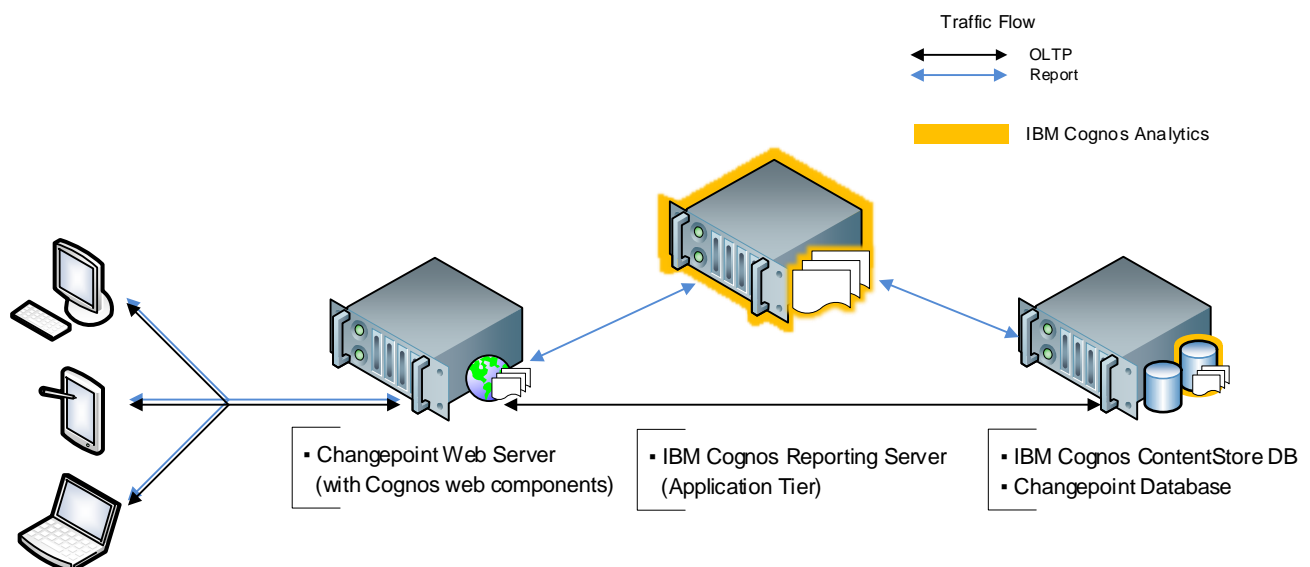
Traffic Flow

OLTP
Report

IBM Cognos Analytics

▪ Changepoint Web Server (with Cognos web components)

▪ IBM Cognos Reporting Server (Application Tier)

▪ IBM Cognos ContentStore DB
▪ Changepoint Database